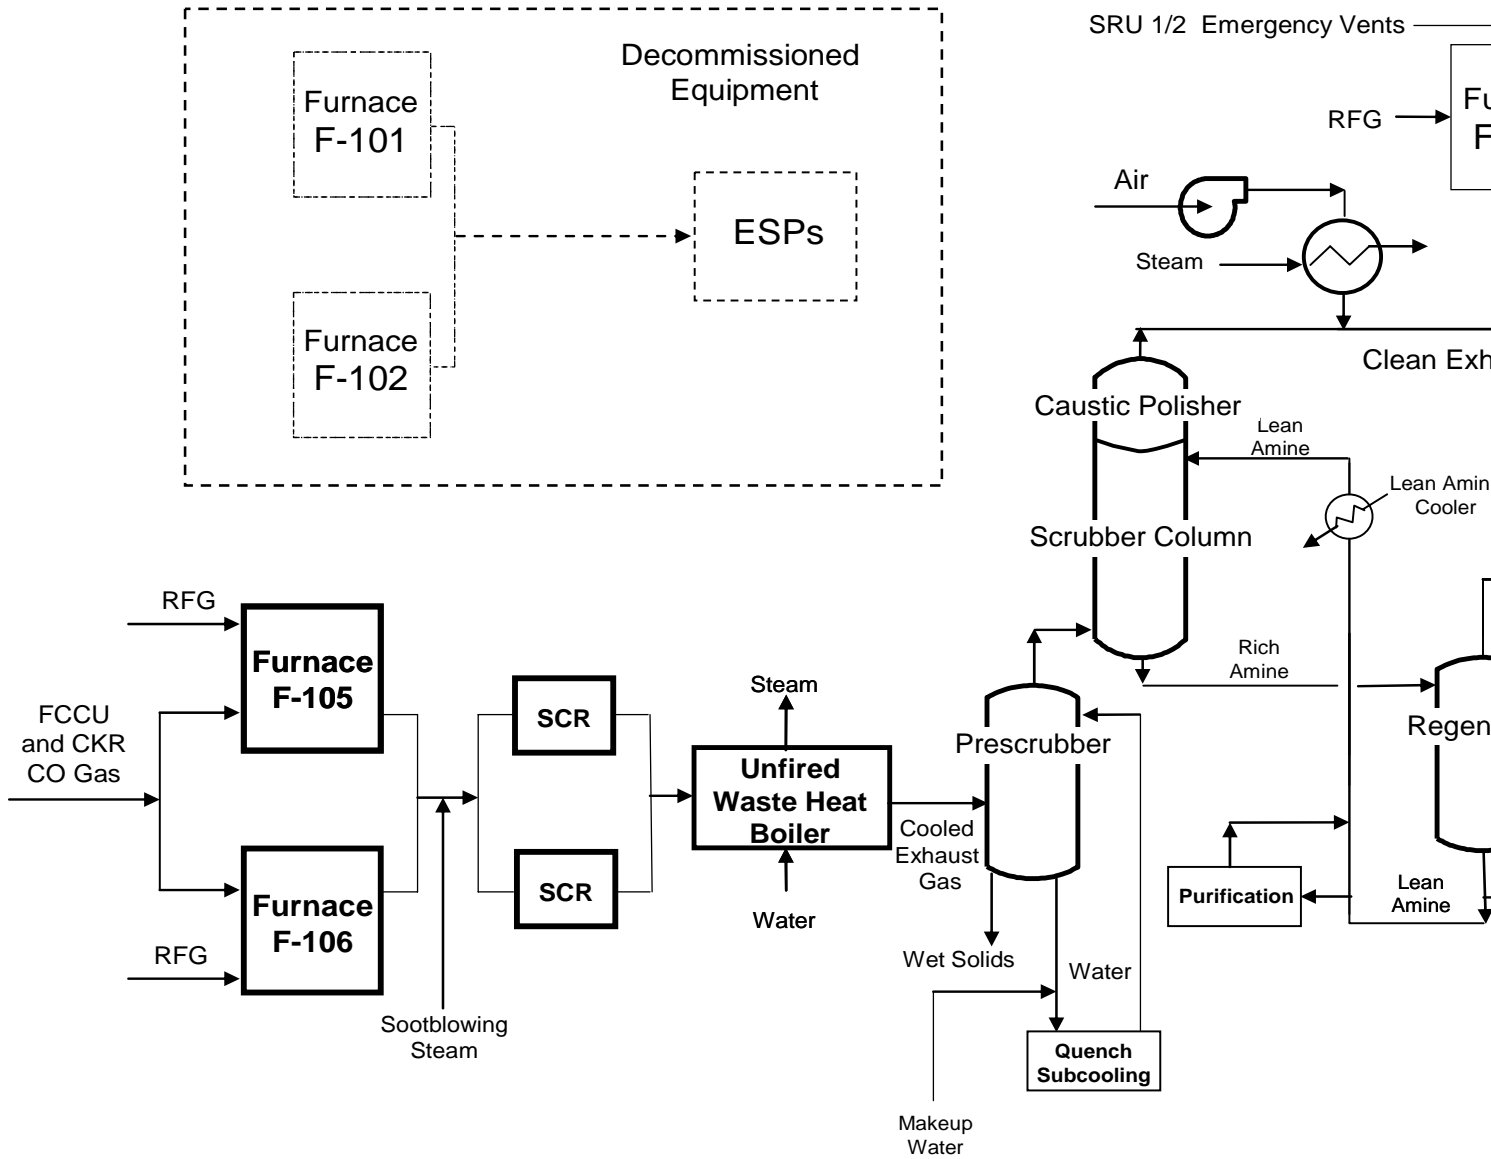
Decommissioned Equipment

Furnace F-101

ESPs

Furnace F-102

SRU 1/2 Emergency Vents

RFG

Fu
F

Air

Steam

Clean Exh

Caustic Polisher

Lean Amine

Lean Amin Cooler

Scrubber Column

RFG

Furnace F-105

FCCU and CKR CO Gas

SCR

Steam

Unfired Waste Heat Boiler

Rich Amine

Prescrubber

Regen

SCR

Cooled Exhaust Gas

Purification

Lean Amine

RFG

Furnace F-106

Water

Wet Solids

Water

Sootblowing Steam

Quench Subcooling

Makeup Water